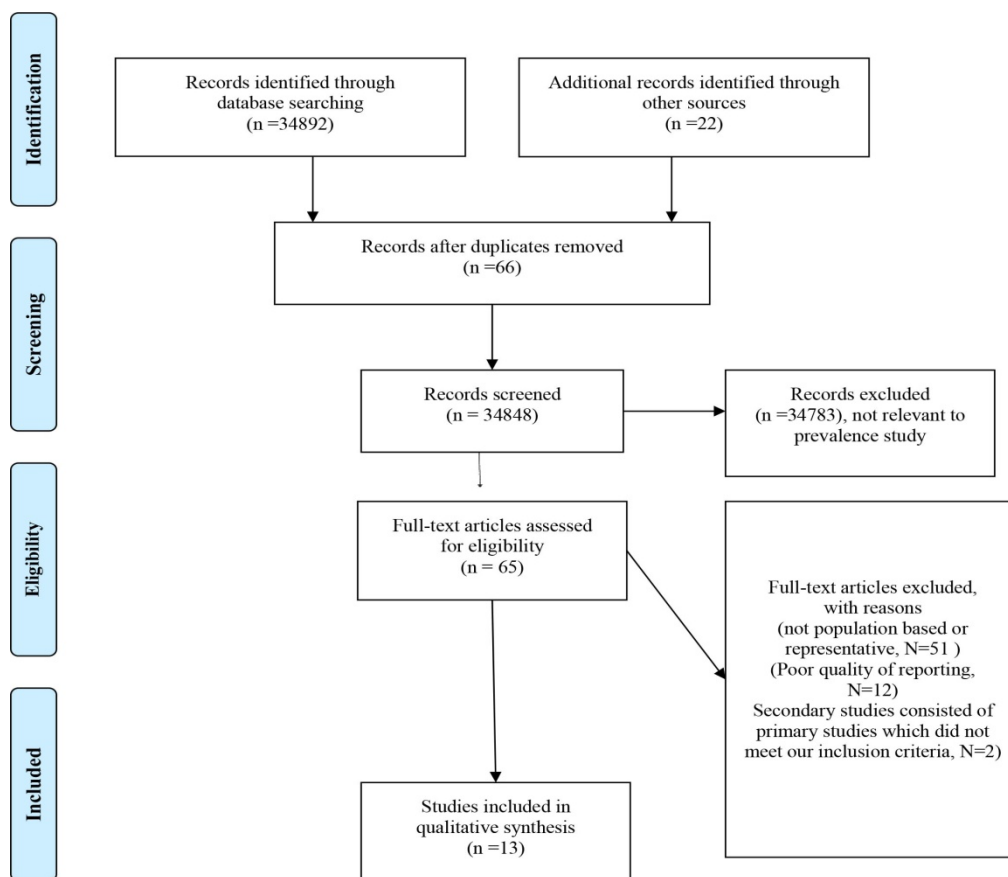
Identification

Records identified through database searching (n =34892)

Additional records identified through other sources (n =22)

Records after duplicates removed (n =66)

Screening

Records screened (n = 34848)

Records excluded (n =34783), not relevant to prevalence study

Eligibility

Full-text articles assessed for eligibility (n = 65)

Full-text articles excluded, with reasons (not population based or representative, N=51 ) (Poor quality of reporting, N=12) Secondary studies consisted of primary studies which did not meet our inclusion criteria, N=2)

Included

Studies included in qualitative synthesis (n =13)